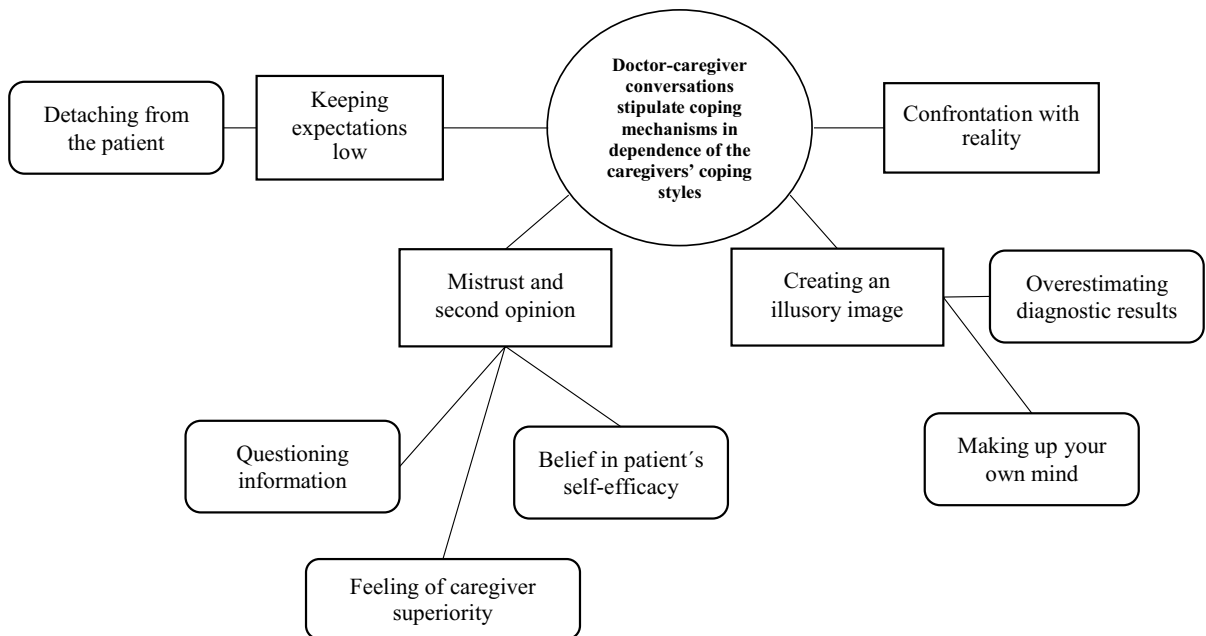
Doctor-caregiver conversations stipulate coping mechanisms in dependence of the caregivers' coping styles

Detaching from the patient

Keeping expectations low

Confrontation with reality

Mistrust and second opinion

Creating an illusory image

Overestimating diagnostic results

Making up your own mind

Questioning information

Belief in patient´s self-efficacy

Feeling of caregiver superiority